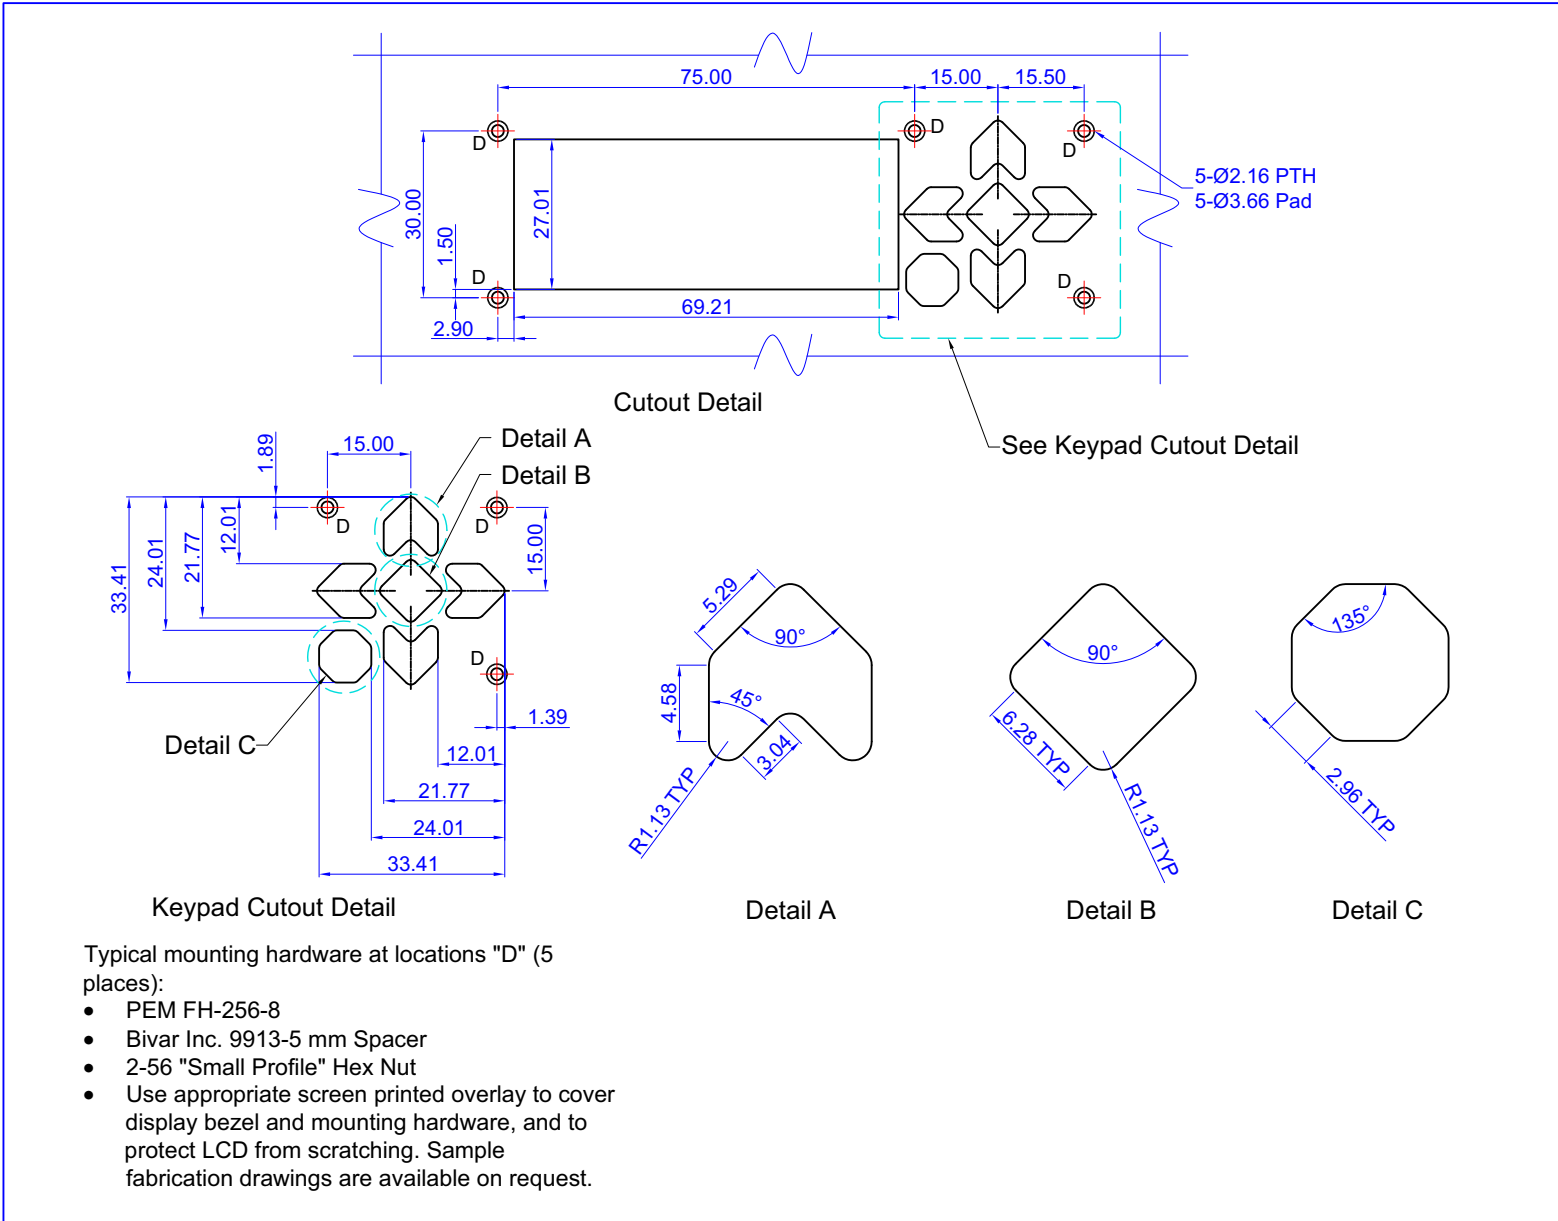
75.00
15.00
15.50
D
D
D
D
D
5-Ø2.16 PTH
5-Ø3.66 Pad
30.00
1.50
27.01
69.21
2.90
Cutout Detail
See Keypad Cutout Detail

1.89
15.00
Detail A
Detail B
D
D
33.41
24.01
21.77
12.01
15.00
D
1.39
Detail C
12.01
21.77
24.01
33.41
Keypad Cutout Detail

5.29
90°
4.58
45°
3.04
R1.13 TYP
Detail A

90°
6.28 TYP
R1.13 TYP
Detail B

135°
2.96 TYP
Detail C

Typical mounting hardware at locations "D" (5 places):
• PEM FH-256-8
• Bivar Inc. 9913-5 mm Spacer
• 2-56 "Small Profile" Hex Nut
• Use appropriate screen printed overlay to cover display bezel and mounting hardware, and to protect LCD from scratching. Sample fabrication drawings are available on request.